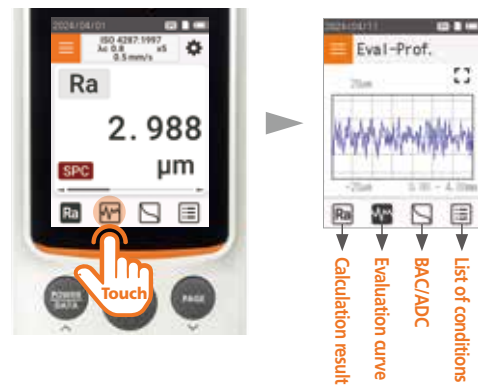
2024/04/01

ISO 4287:1997
λc 0.8 x5
0.5 mm/s

Ra

2.988

SPC µm

Ra

Touch

POWER DATA

PAGE

2024/04/11

Eval-Prof.

25µm

-25µm 0.00 - 4.00mm

Ra

Calculation result

Evaluation curve

BAC/ADC

List of conditions